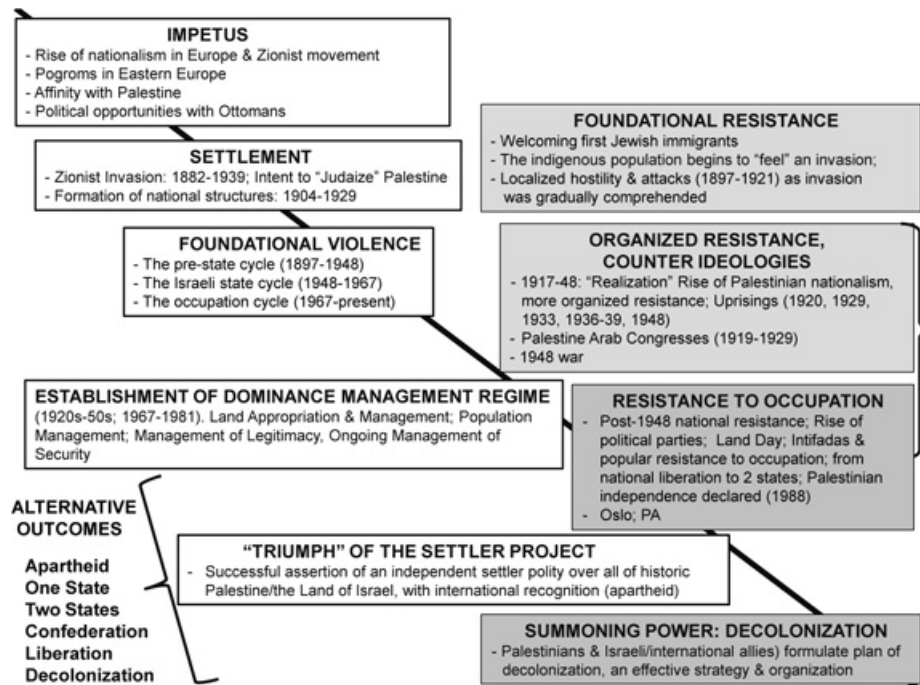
IMPETUS
- Rise of nationalism in Europe & Zionist movement
- Pogroms in Eastern Europe
- Affinity with Palestine
- Political opportunities with Ottomans

FOUNDATIONAL RESISTANCE
- Welcoming first Jewish immigrants
- The indigenous population begins to "feel" an invasion;
- Localized hostility & attacks (1897-1921) as invasion was gradually comprehended

SETTLEMENT
- Zionist Invasion: 1882-1939; Intent to "Judaize" Palestine
- Formation of national structures: 1904-1929

FOUNDATIONAL VIOLENCE
- The pre-state cycle (1897-1948)
- The Israeli state cycle (1948-1967)
- The occupation cycle (1967-present)

ORGANIZED RESISTANCE, COUNTER IDEOLOGIES
- 1917-48: "Realization" Rise of Palestinian nationalism, more organized resistance; Uprisings (1920, 1929, 1933, 1936-39, 1948)
- Palestine Arab Congresses (1919-1929)
- 1948 war

ESTABLISHMENT OF DOMINANCE MANAGEMENT REGIME
(1920s-50s; 1967-1981). Land Appropriation & Management; Population Management; Management of Legitimacy, Ongoing Management of Security

RESISTANCE TO OCCUPATION
- Post-1948 national resistance; Rise of political parties; Land Day; Intifadas & popular resistance to occupation; from national liberation to 2 states; Palestinian independence declared (1988)
- Oslo; PA

ALTERNATIVE OUTCOMES
Apartheid
One State
Two States
Confederation
Liberation
Decolonization

"TRIUMPH" OF THE SETTLER PROJECT
- Successful assertion of an independent settler polity over all of historic Palestine/the Land of Israel, with international recognition (apartheid)

SUMMONING POWER: DECOLONIZATION
- Palestinians & Israeli/international allies) formulate plan of decolonization, an effective strategy & organization